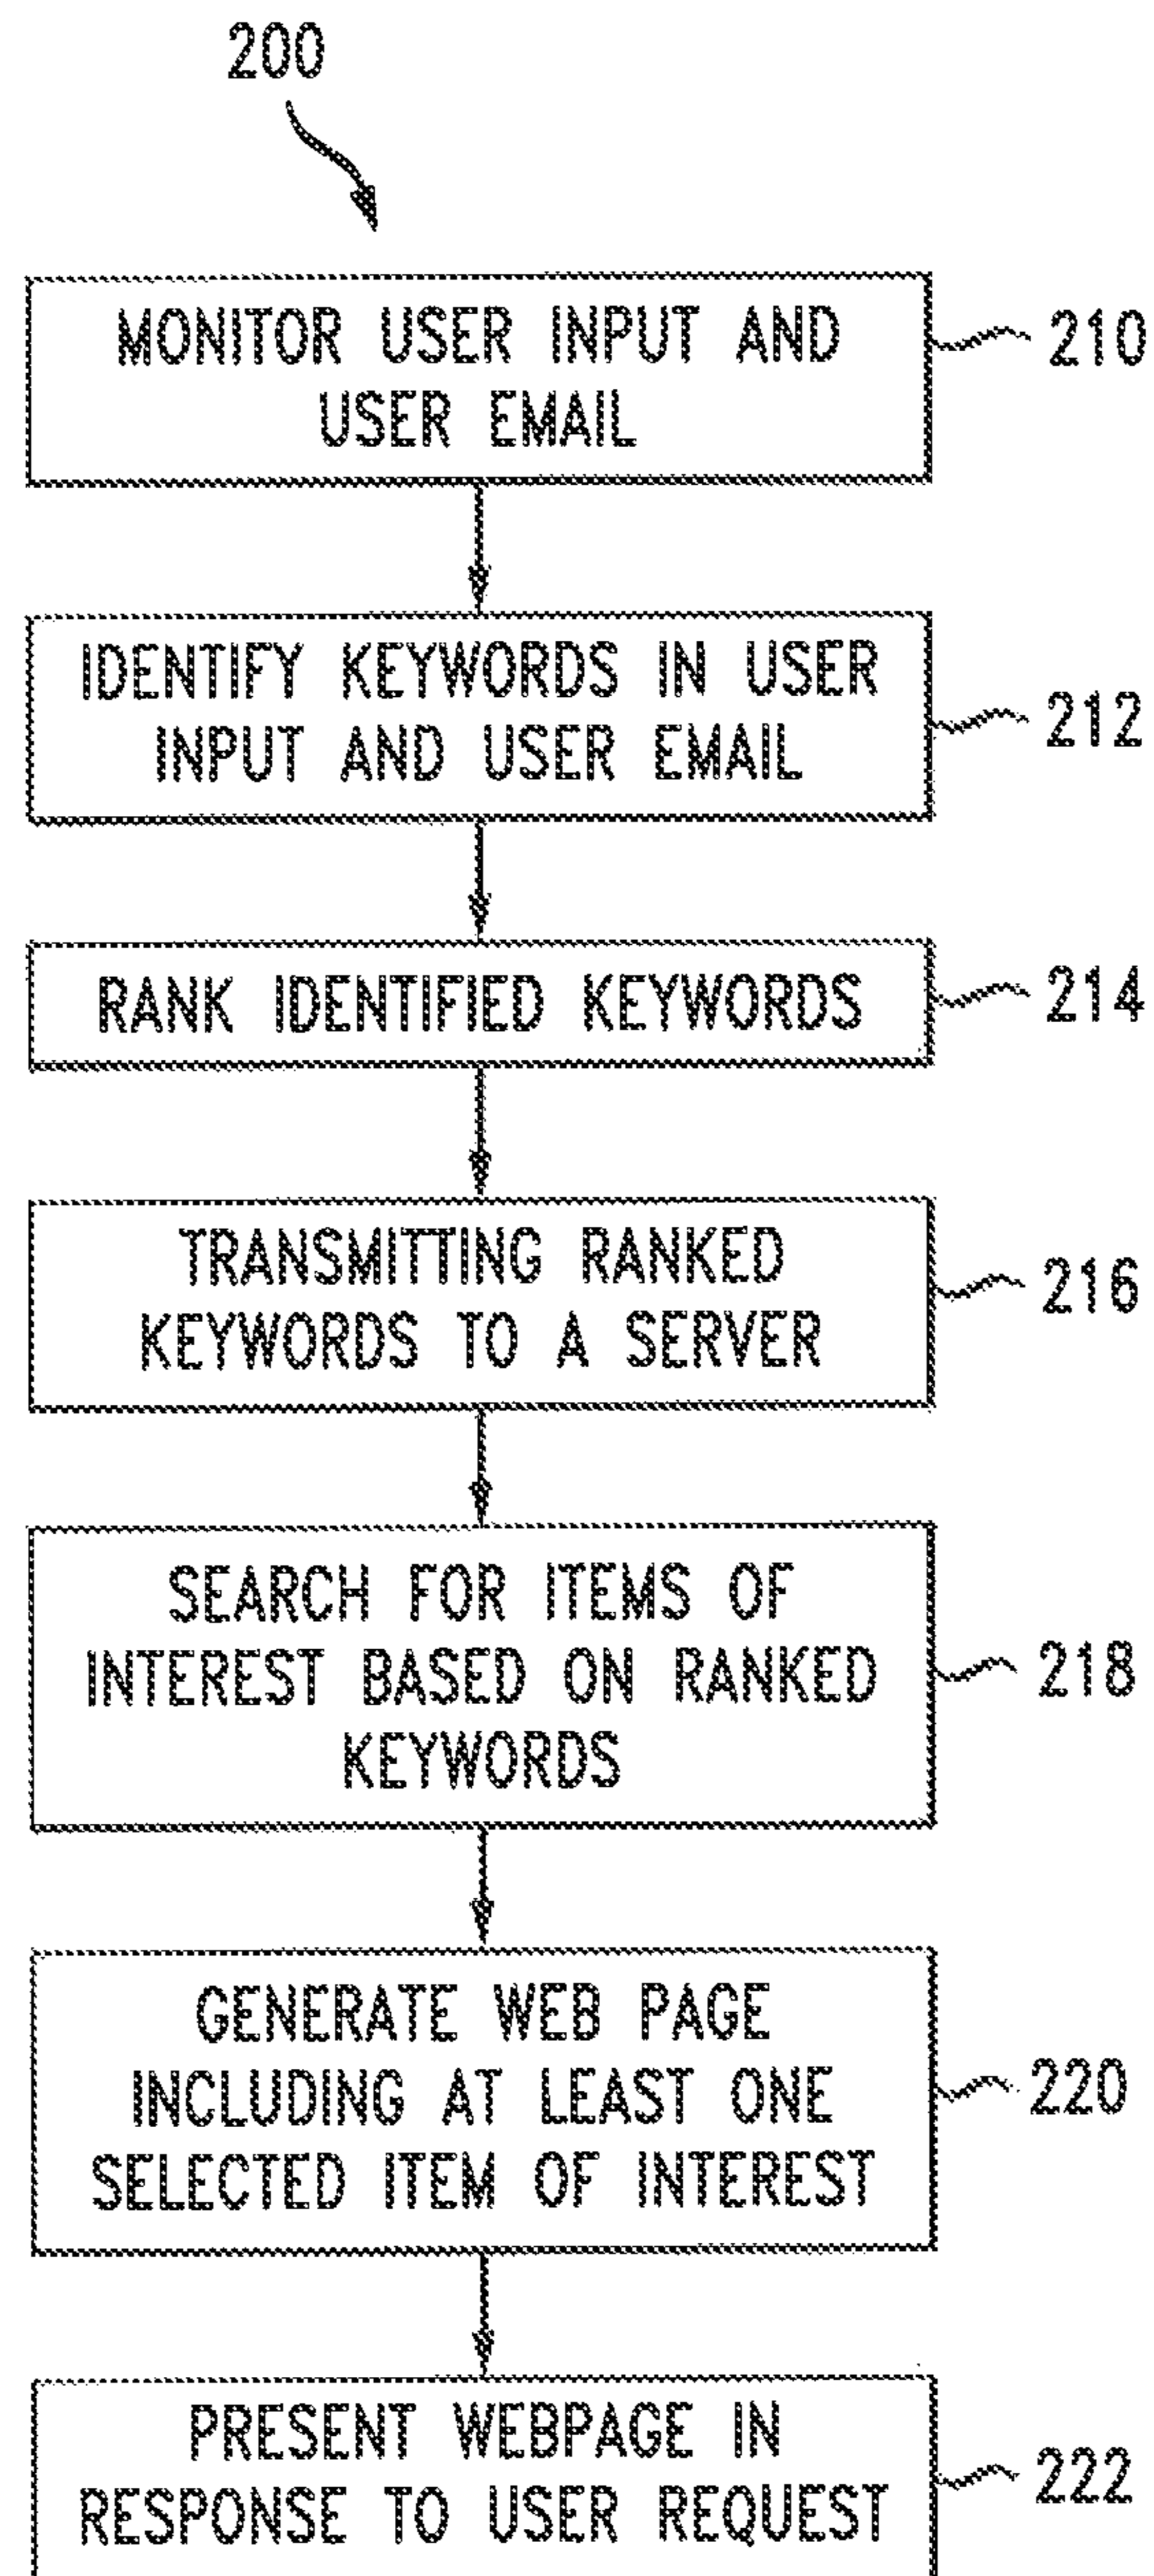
200

MONITOR USER INPUT AND USER EMAIL

210

IDENTIFY KEYWORDS IN USER INPUT AND USER EMAIL

212

RANK IDENTIFIED KEYWORDS

214

TRANSMITTING RANKED KEYWORDS TO A SERVER

216

SEARCH FOR ITEMS OF INTEREST BASED ON RANKED KEYWORDS

218

GENERATE WEB PAGE INCLUDING AT LEAST ONE SELECTED ITEM OF INTEREST

220

PRESENT WEBPAGE IN RESPONSE TO USER REQUEST

222